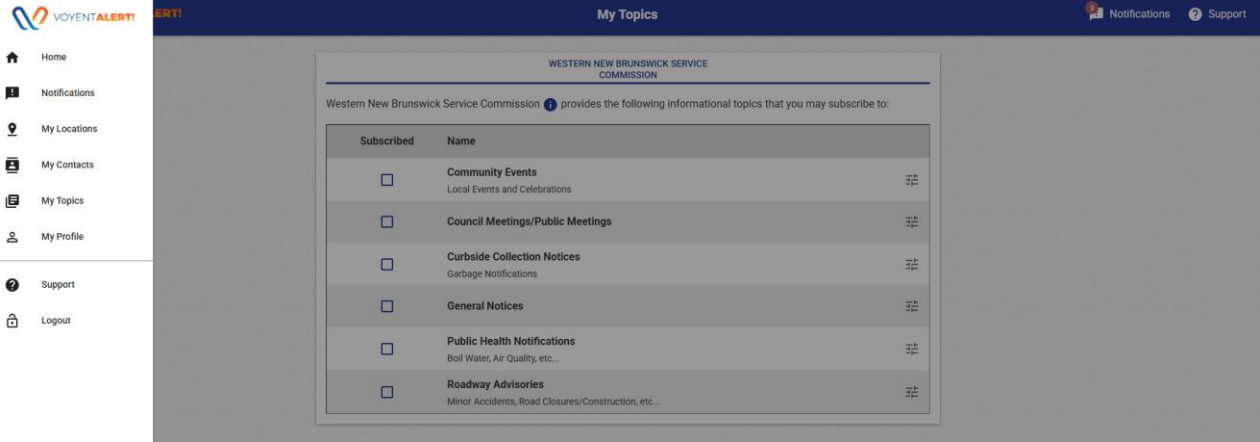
VOYENTALERT!

Home
Notifications
My Locations
My Contacts
My Topics
My Profile
Support
Logout

ERT!

My Topics

Notifications
Support

WESTERN NEW BRUNSWICK SERVICE COMMISSION

Western New Brunswick Service Commission provides the following informational topics that you may subscribe to:

| Subscribed | Name |
|---|---|
| ☐ | **Community Events** Local Events and Celebrations |
| ☐ | **Council Meetings/Public Meetings** |
| ☐ | **Curbside Collection Notices** Garbage Notifications |
| ☐ | **General Notices** |
| ☐ | **Public Health Notifications** Boil Water, Air Quality, etc... |
| ☐ | **Roadway Advisories** Minor Accidents, Road Closures/Construction, etc... |